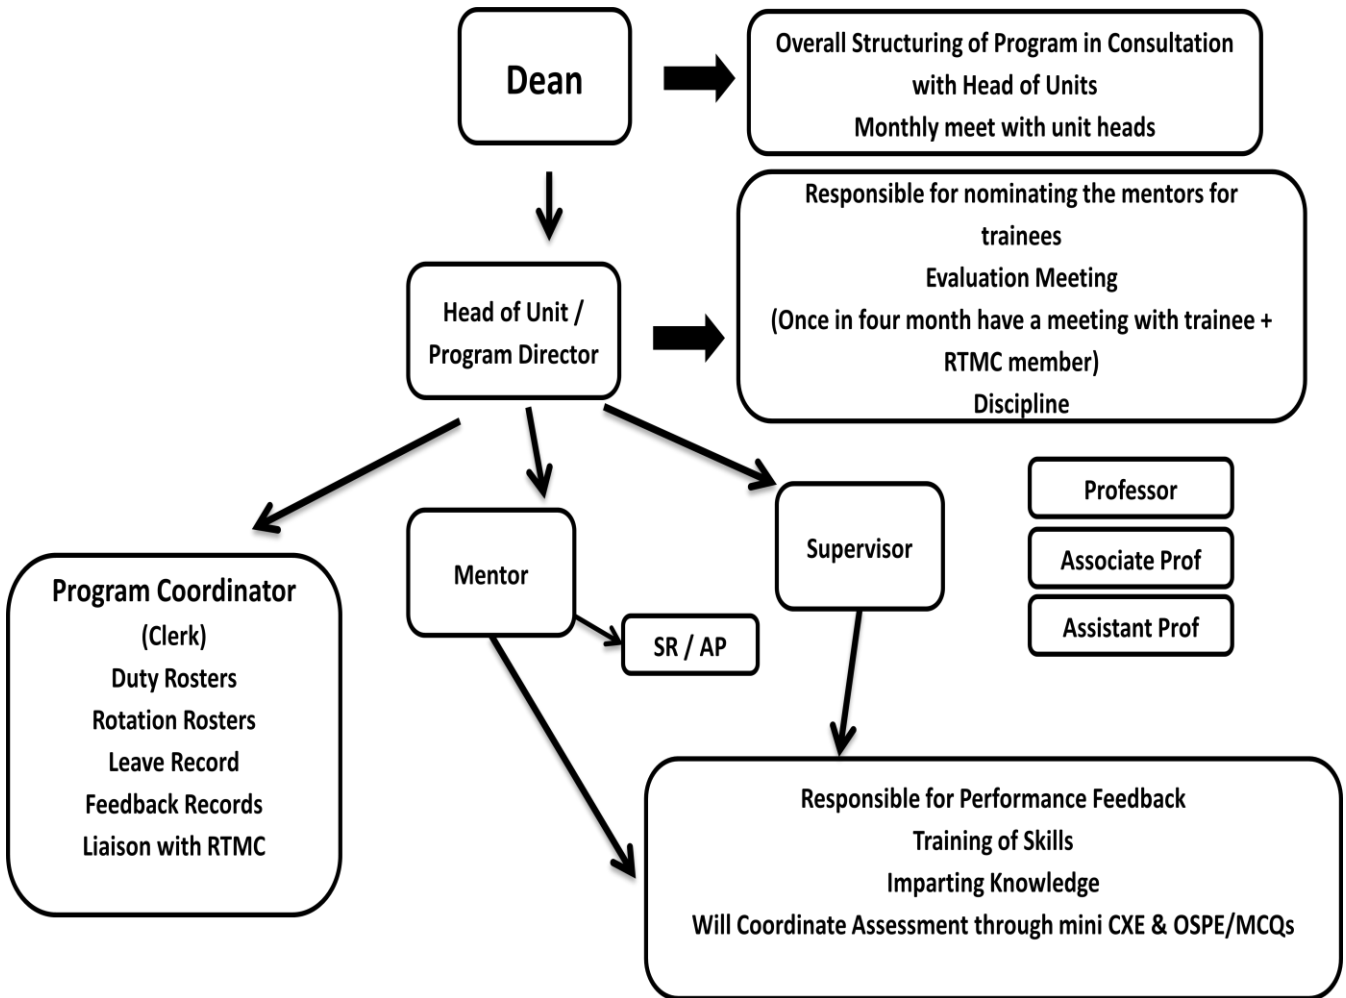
Dean

Overall Structuring of Program in Consultation with Head of Units
Monthly meet with unit heads

Responsible for nominating the mentors for trainees
Evaluation Meeting
(Once in four month have a meeting with trainee + RTMC member)
Discipline

Head of Unit / Program Director

Professor

Associate Prof

Assistant Prof

Program Coordinator
(Clerk)
Duty Rosters
Rotation Rosters
Leave Record
Feedback Records
Liaison with RTMC

Mentor

SR / AP

Supervisor

Responsible for Performance Feedback
Training of Skills
Imparting Knowledge
Will Coordinate Assessment through mini CXE & OSPE/MCQs